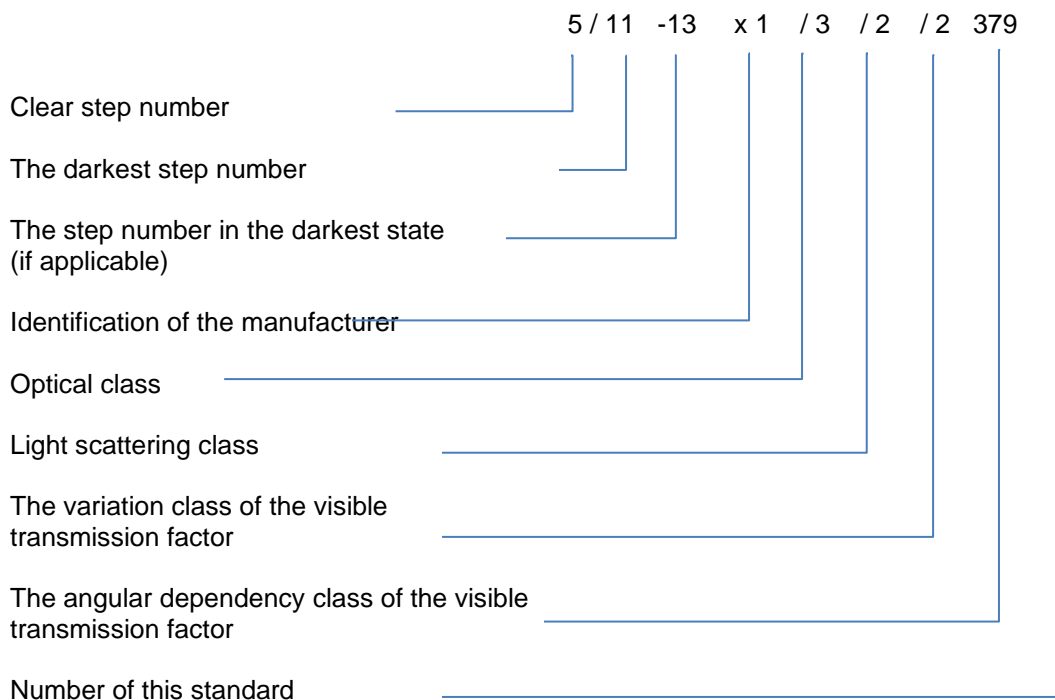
5 / 11 -13 x 1 / 3 / 2 / 2 379

Clear step number

The darkest step number

The step number in the darkest state (if applicable)

Identification of the manufacturer

Optical class

Light scattering class

The variation class of the visible transmission factor

The angular dependency class of the visible transmission factor

Number of this standard